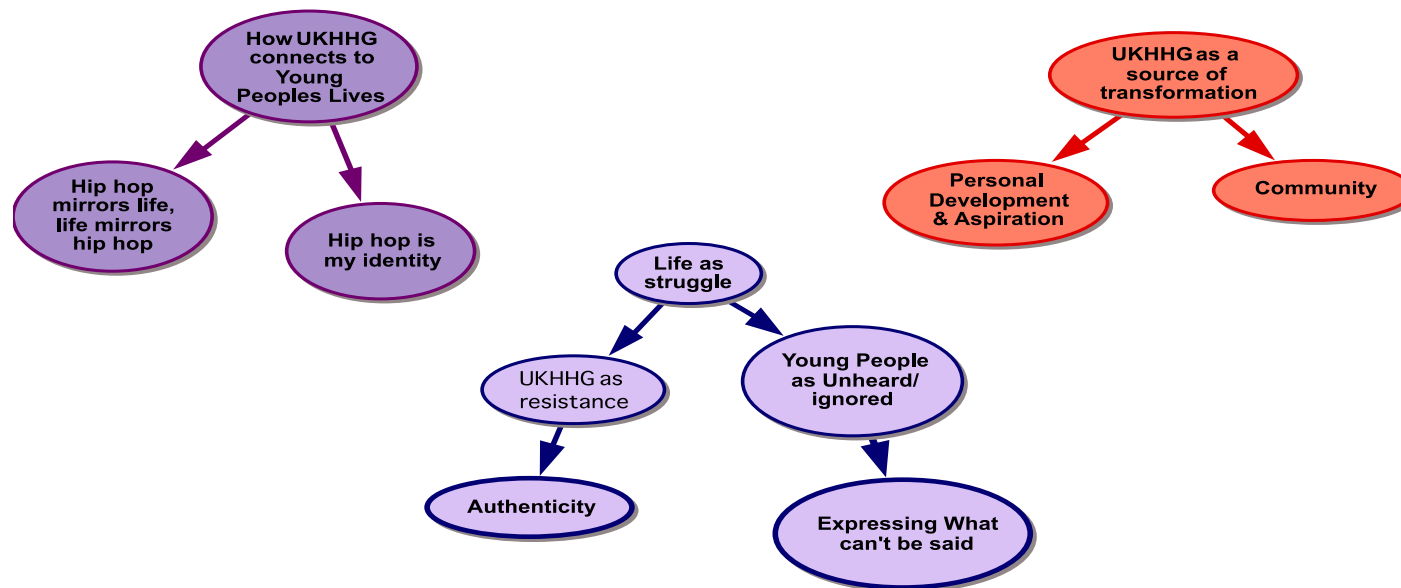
How UKHHG connects to Young Peoples Lives

Hip hop mirrors life, life mirrors hip hop

Hip hop is my identity

UKHHG as a source of transformation

Personal Development & Aspiration

Community

Life as struggle

UKHHG as resistance

Young People as Unheard/ ignored

Authenticity

Expressing What can't be said